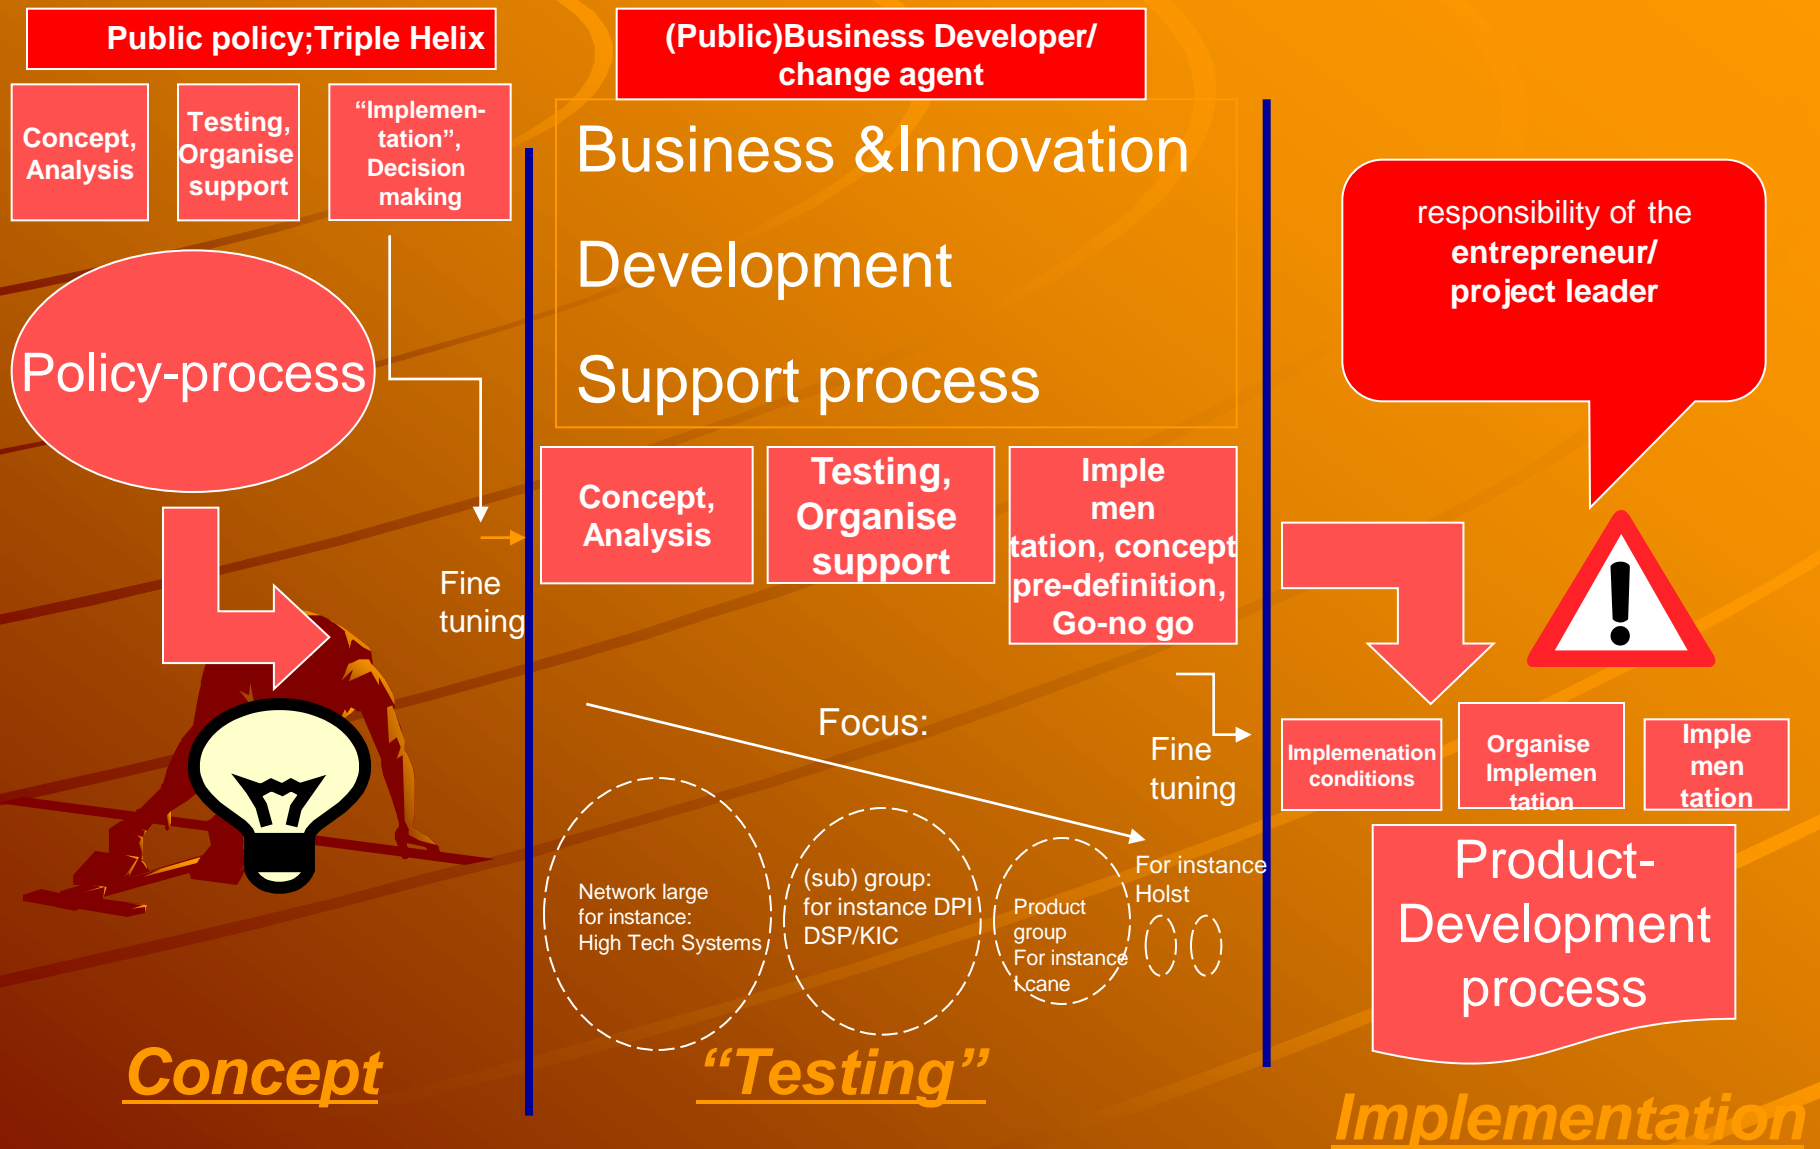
Public policy;Triple Helix

Concept, Analysis

Testing, Organise support

“Implementation”, Decision making

Policy-process

Fine tuning

(Public)Business Developer/ change agent

Business &Innovation

Development

Support process

Concept, Analysis

Testing, Organise support

Imple men tation, concept pre-definition, Go-no go

Focus:

Fine tuning

Network large for instance: High Tech Systems

(sub) group: for instance DPI DSP/KIC

Product group For instance Icane

For instance Holst

responsibility of the entrepreneur/ project leader

Implemenation conditions

Organise Implementation

Imple men tation

Product-Development process

Concept

“Testing”

Implementation